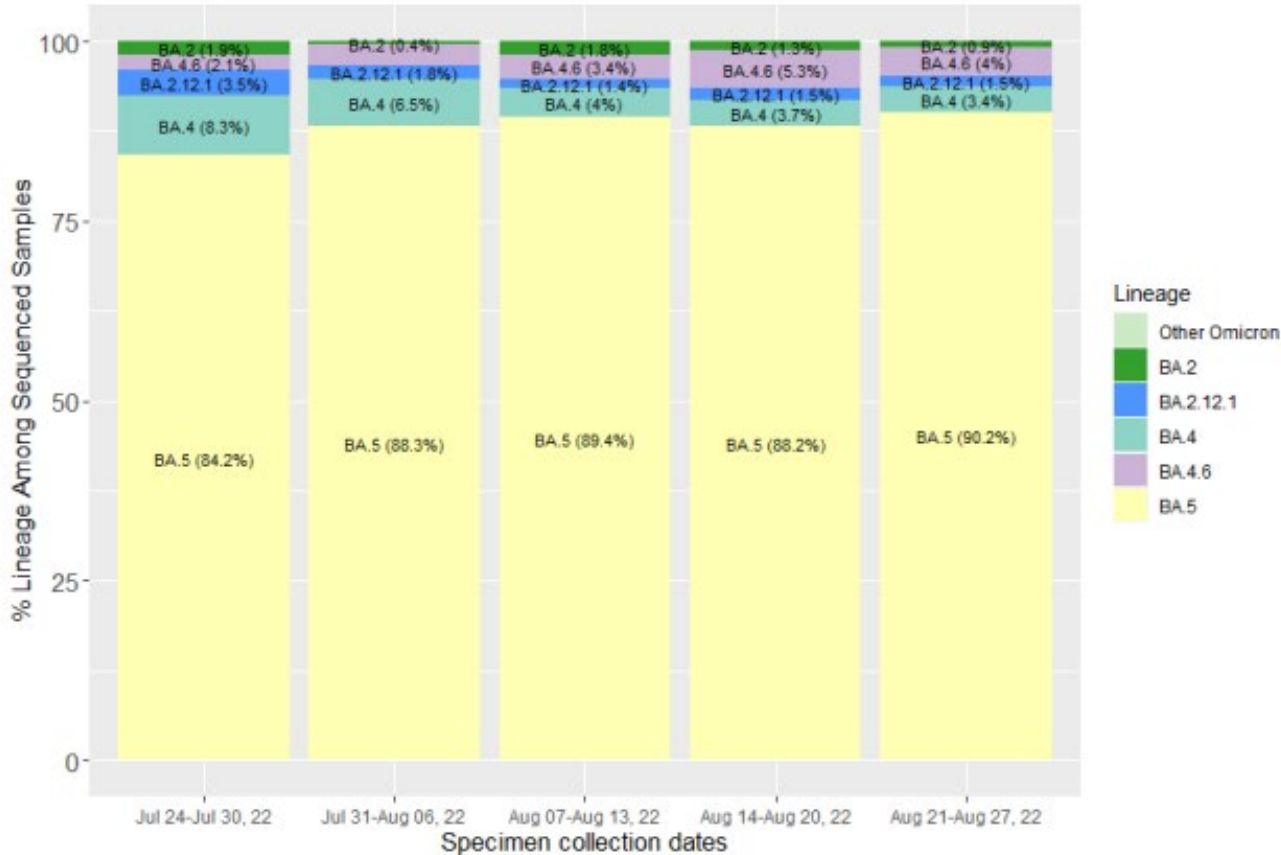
100
75
50
25
0

% Lineage Among Sequenced Samples

BA.2 (1.9%)
BA.4.6 (2.1%)
BA.2.12.1 (3.5%)
BA.4 (8.3%)
BA.5 (84.2%)

BA.2 (0.4%)
BA.2.12.1 (1.8%)
BA.4 (6.5%)
BA.5 (88.3%)

BA.2 (1.8%)
BA.4.6 (3.4%)
BA.2.12.1 (1.4%)
BA.4 (4%)
BA.5 (89.4%)

BA.2 (1.3%)
BA.4.6 (5.3%)
BA.2.12.1 (1.5%)
BA.4 (3.7%)
BA.5 (88.2%)

BA.2 (0.9%)
BA.4.6 (4%)
BA.2.12.1 (1.5%)
BA.4 (3.4%)
BA.5 (90.2%)

Jul 24-Jul 30, 22
Jul 31-Aug 06, 22
Aug 07-Aug 13, 22
Aug 14-Aug 20, 22
Aug 21-Aug 27, 22

Specimen collection dates

Lineage
Other Omicron
BA.2
BA.2.12.1
BA.4
BA.4.6
BA.5